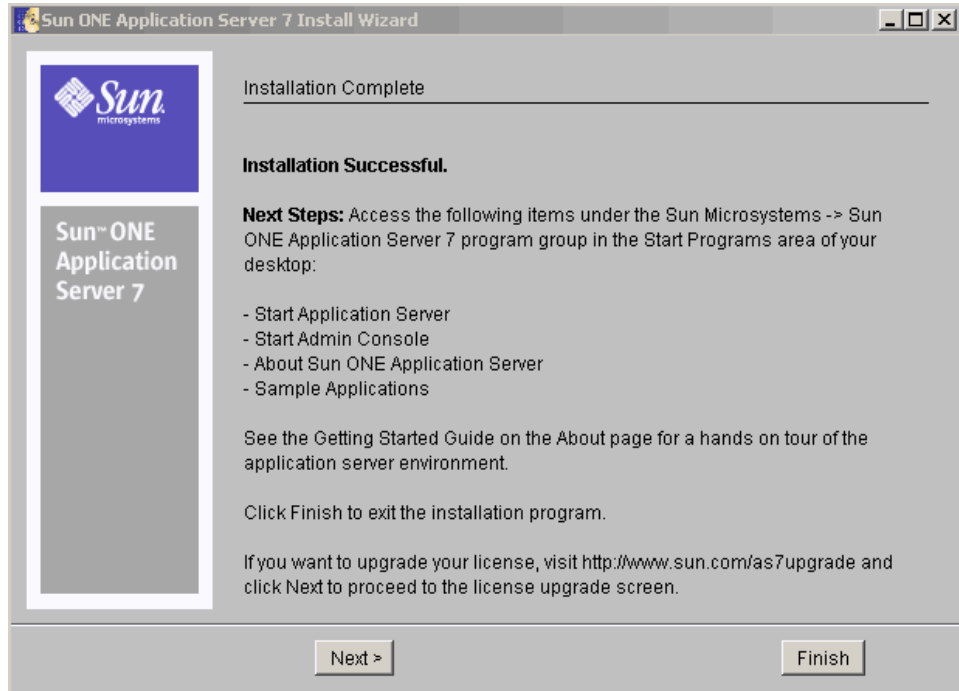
Sun ONE Application Server 7 Install Wizard

Sun microsystems

Sun™ ONE Application Server 7

Installation Complete

Installation Successful.

Next Steps: Access the following items under the Sun Microsystems -> Sun ONE Application Server 7 program group in the Start Programs area of your desktop:

- Start Application Server
- Start Admin Console
- About Sun ONE Application Server
- Sample Applications

See the Getting Started Guide on the About page for a hands on tour of the application server environment.

Click Finish to exit the installation program.

If you want to upgrade your license, visit http://www.sun.com/as7upgrade and click Next to proceed to the license upgrade screen.

Next >

Finish